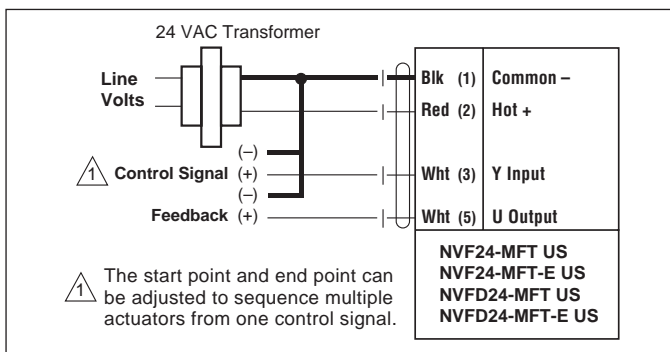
24 VAC Transformer

Line
Volts

1 Control Signal (–)
(+)

Feedback (–)
(+)

| Blk (1) | Common – |
|---|---|
| Red (2) | Hot + |
| Wht (3) | Y Input |
| Wht (5) | U Output |

NVF24-MFT US
NVF24-MFT-E US
NVFD24-MFT US
NVFD24-MFT-E US

1 The start point and end point can be adjusted to sequence multiple actuators from one control signal.